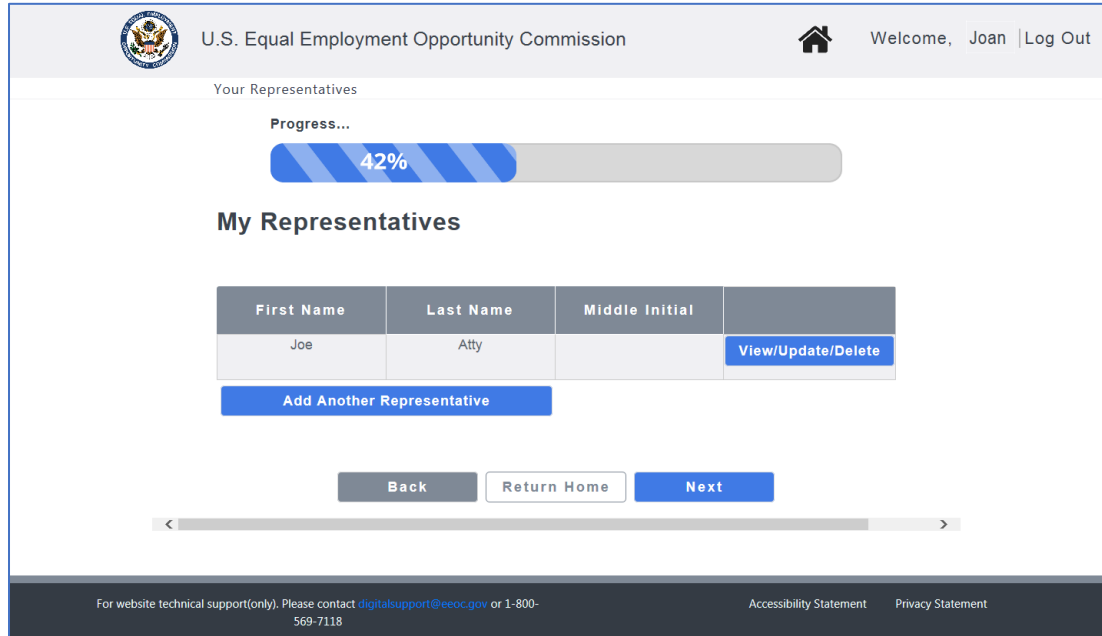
U.S. Equal Employment Opportunity Commission

Welcome, Joan | Log Out

Your Representatives

Progress...

42%

My Representatives

| First Name | Last Name | Middle Initial | |
|---|---|---|---|
| Joe | Atty | | View/Update/Delete |

Add Another Representative

Back Return Home Next

For website technical support(only). Please contact digitalsupport@eeoc.gov or 1-800-569-7118

Accessibility Statement Privacy Statement